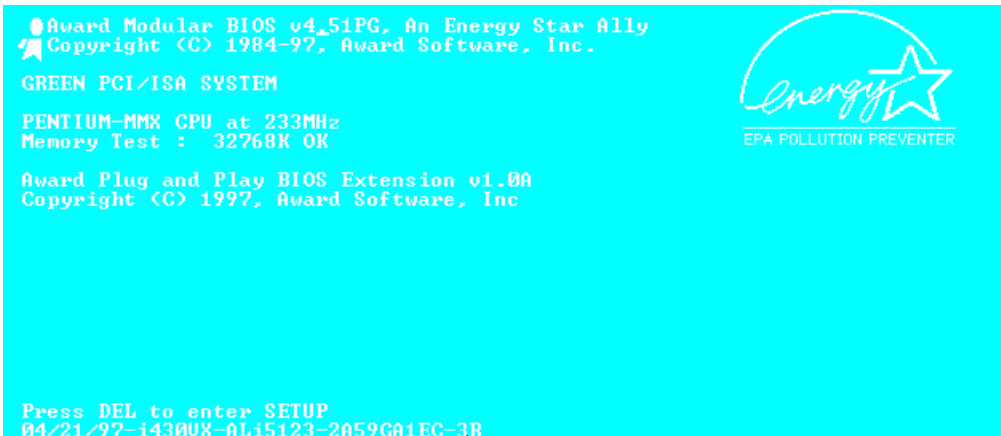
Award Modular BIOS v4.51PG, An Energy Star Ally
Copyright (C) 1984-97, Award Software, Inc.

GREEN PCI/ISA SYSTEM

PENTIUM-MMX CPU at 233MHz
Memory Test : 32768K OK

Award Plug and Play BIOS Extension v1.0A
Copyright (C) 1997, Award Software, Inc

energy

EPA POLLUTION PREVENTER

Press DEL to enter SETUP
04/21/97-i430VX-ALi5123-2A59GA1EC-3R